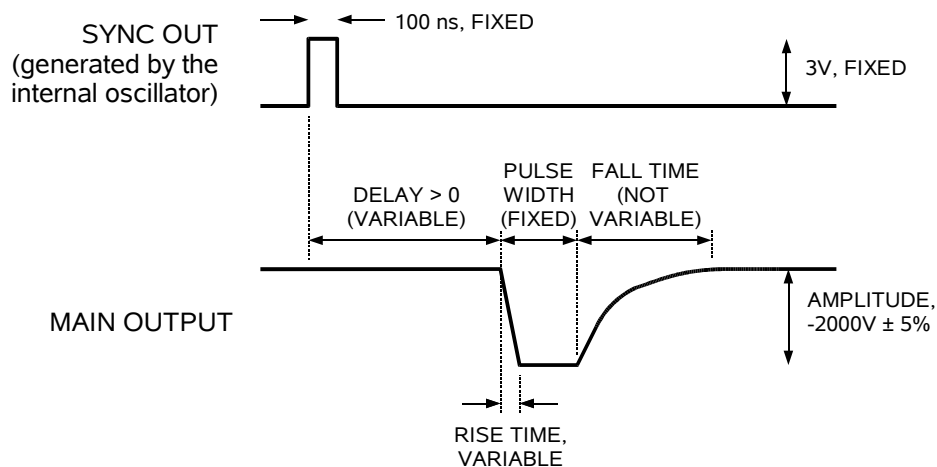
SYNC OUT
(generated by the internal oscillator)

100 ns, FIXED

3V, FIXED

DELAY > 0
(VARIABLE)

PULSE WIDTH
(FIXED)

FALL TIME
(NOT VARIABLE)

MAIN OUTPUT

AMPLITUDE,
-2000V ± 5%

RISE TIME,
VARIABLE